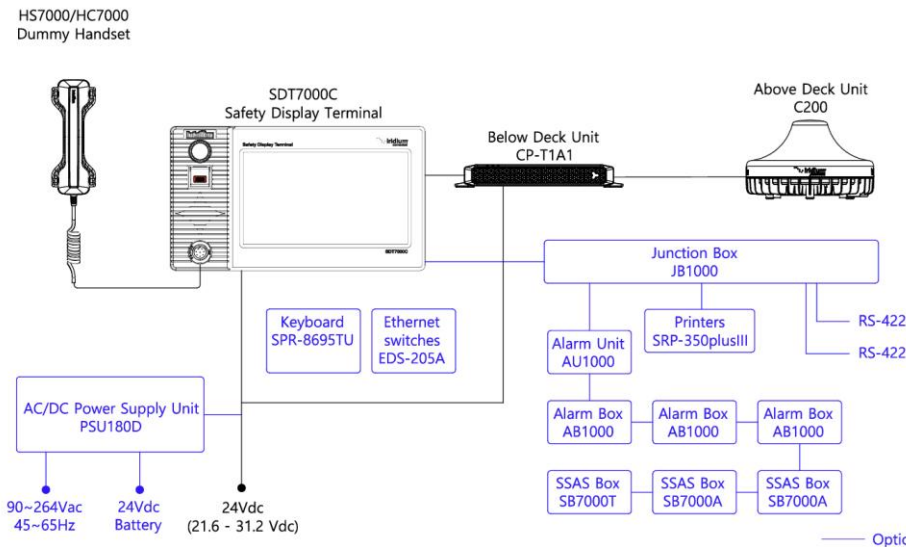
HS7000/HC7000
Dummy Handset

SDT7000C
Safety Display Terminal

Safety Display Terminal

iridium

SDT7000C

Below Deck Unit
CP-T1A1

Above Deck Unit
C200

iridium

Junction Box
JB1000

Keyboard
SPR-8695TU

Ethernet switches
EDS-205A

Printers
SRP-350plusIII

RS-422

RS-422

Alarm Unit
AU1000

AC/DC Power Supply Unit
PSU180D

Alarm Box
AB1000

Alarm Box
AB1000

Alarm Box
AB1000

SSAS Box
SB7000T

SSAS Box
SB7000A

SSAS Box
SB7000A

90~264Vac
45~65Hz

24Vdc
Battery

24Vdc
(21.6 - 31.2 Vdc)

Optic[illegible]